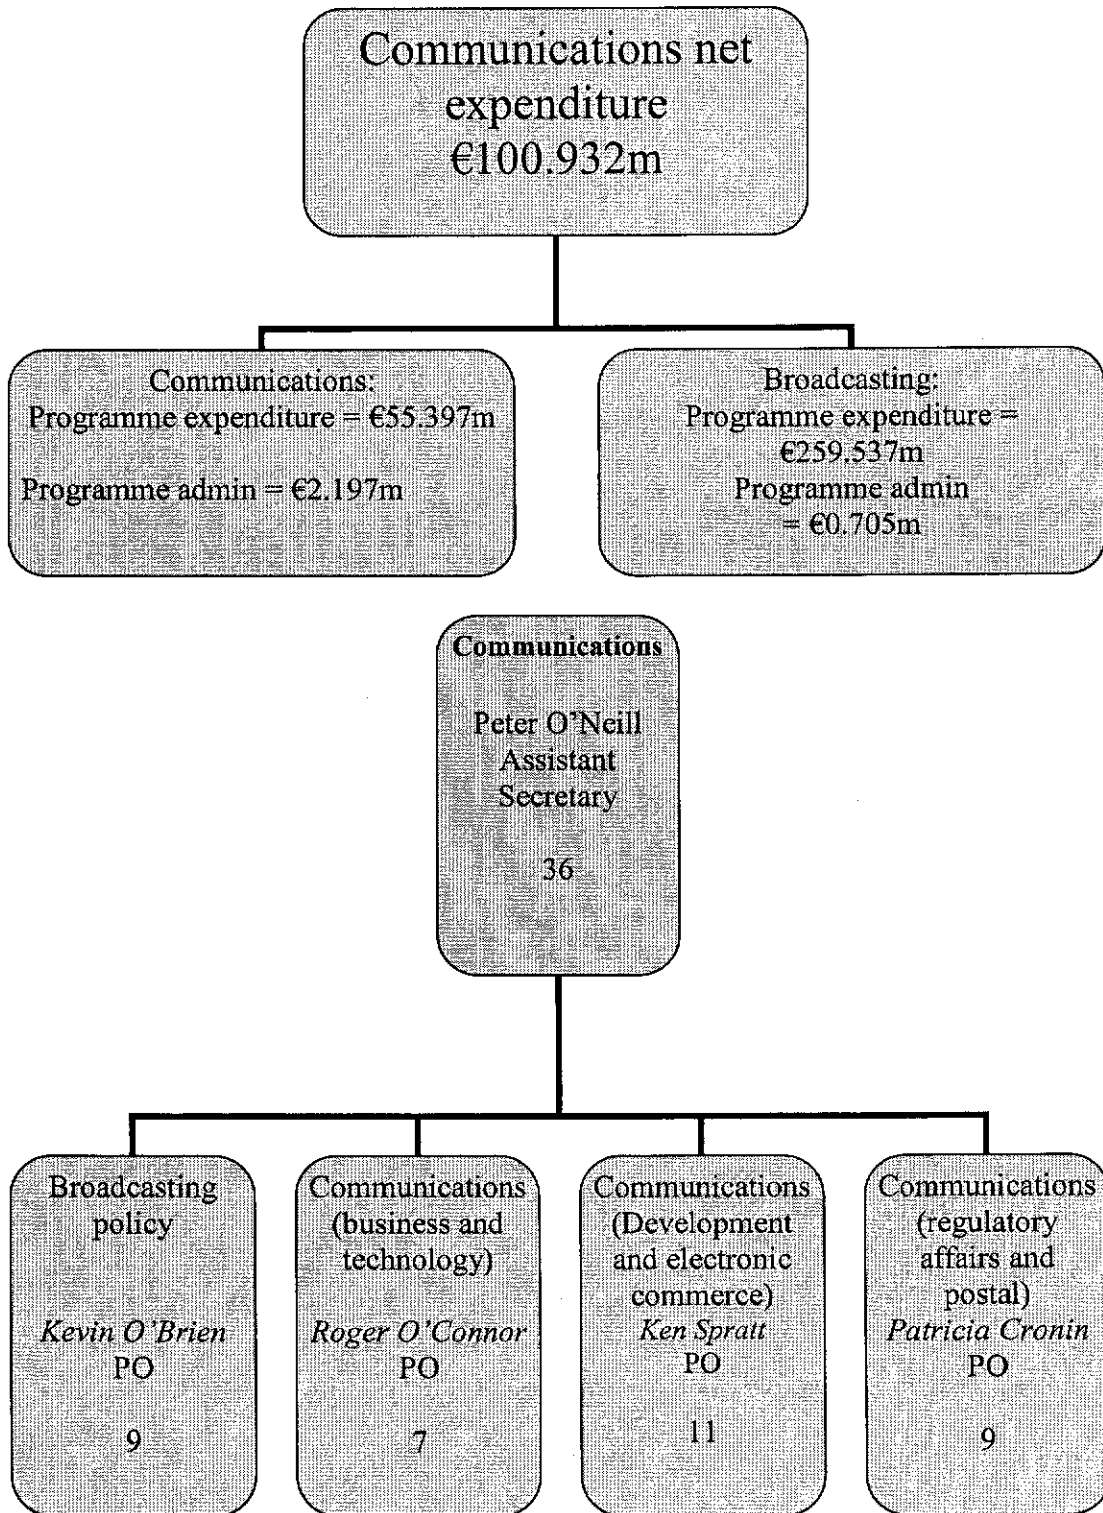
Communications net expenditure
€100.932m

Communications:
Programme expenditure = €55.397m

Programme admin = €2.197m

Broadcasting:
Programme expenditure = €259.537m
Programme admin = €0.705m

Communications

Peter O'Neill
Assistant Secretary

36

Broadcasting policy

Kevin O'Brien
PO

9

Communications (business and technology)

Roger O'Connor
PO

7

Communications (Development and electronic commerce)
Ken Spratt
PO

11

Communications (regulatory affairs and postal)
Patricia Cronin
PO

9